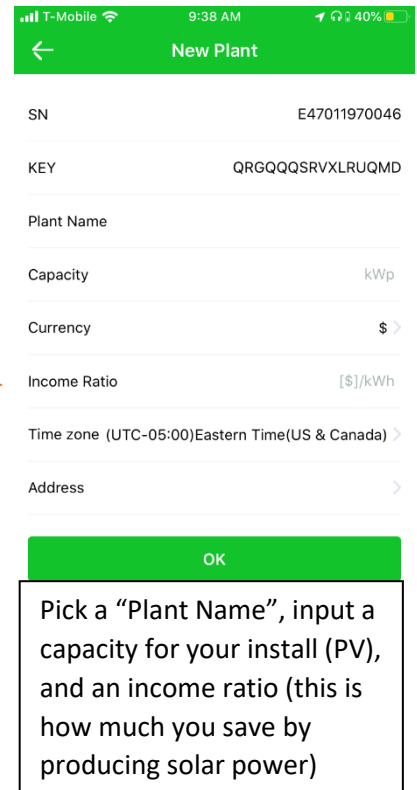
T-Mobile 9:38 AM 40%

New Plant

SN E47011970046

KEY QRGQQQSRVXLRUQMD

Plant Name

Capacity kWp

Currency $

Income Ratio [$]/kWh

Time zone (UTC-05:00)Eastern Time(US & Canada)

Address

OK

Pick a “Plant Name”, input a capacity for your install (PV), and an income ratio (this is how much you save by producing solar power)